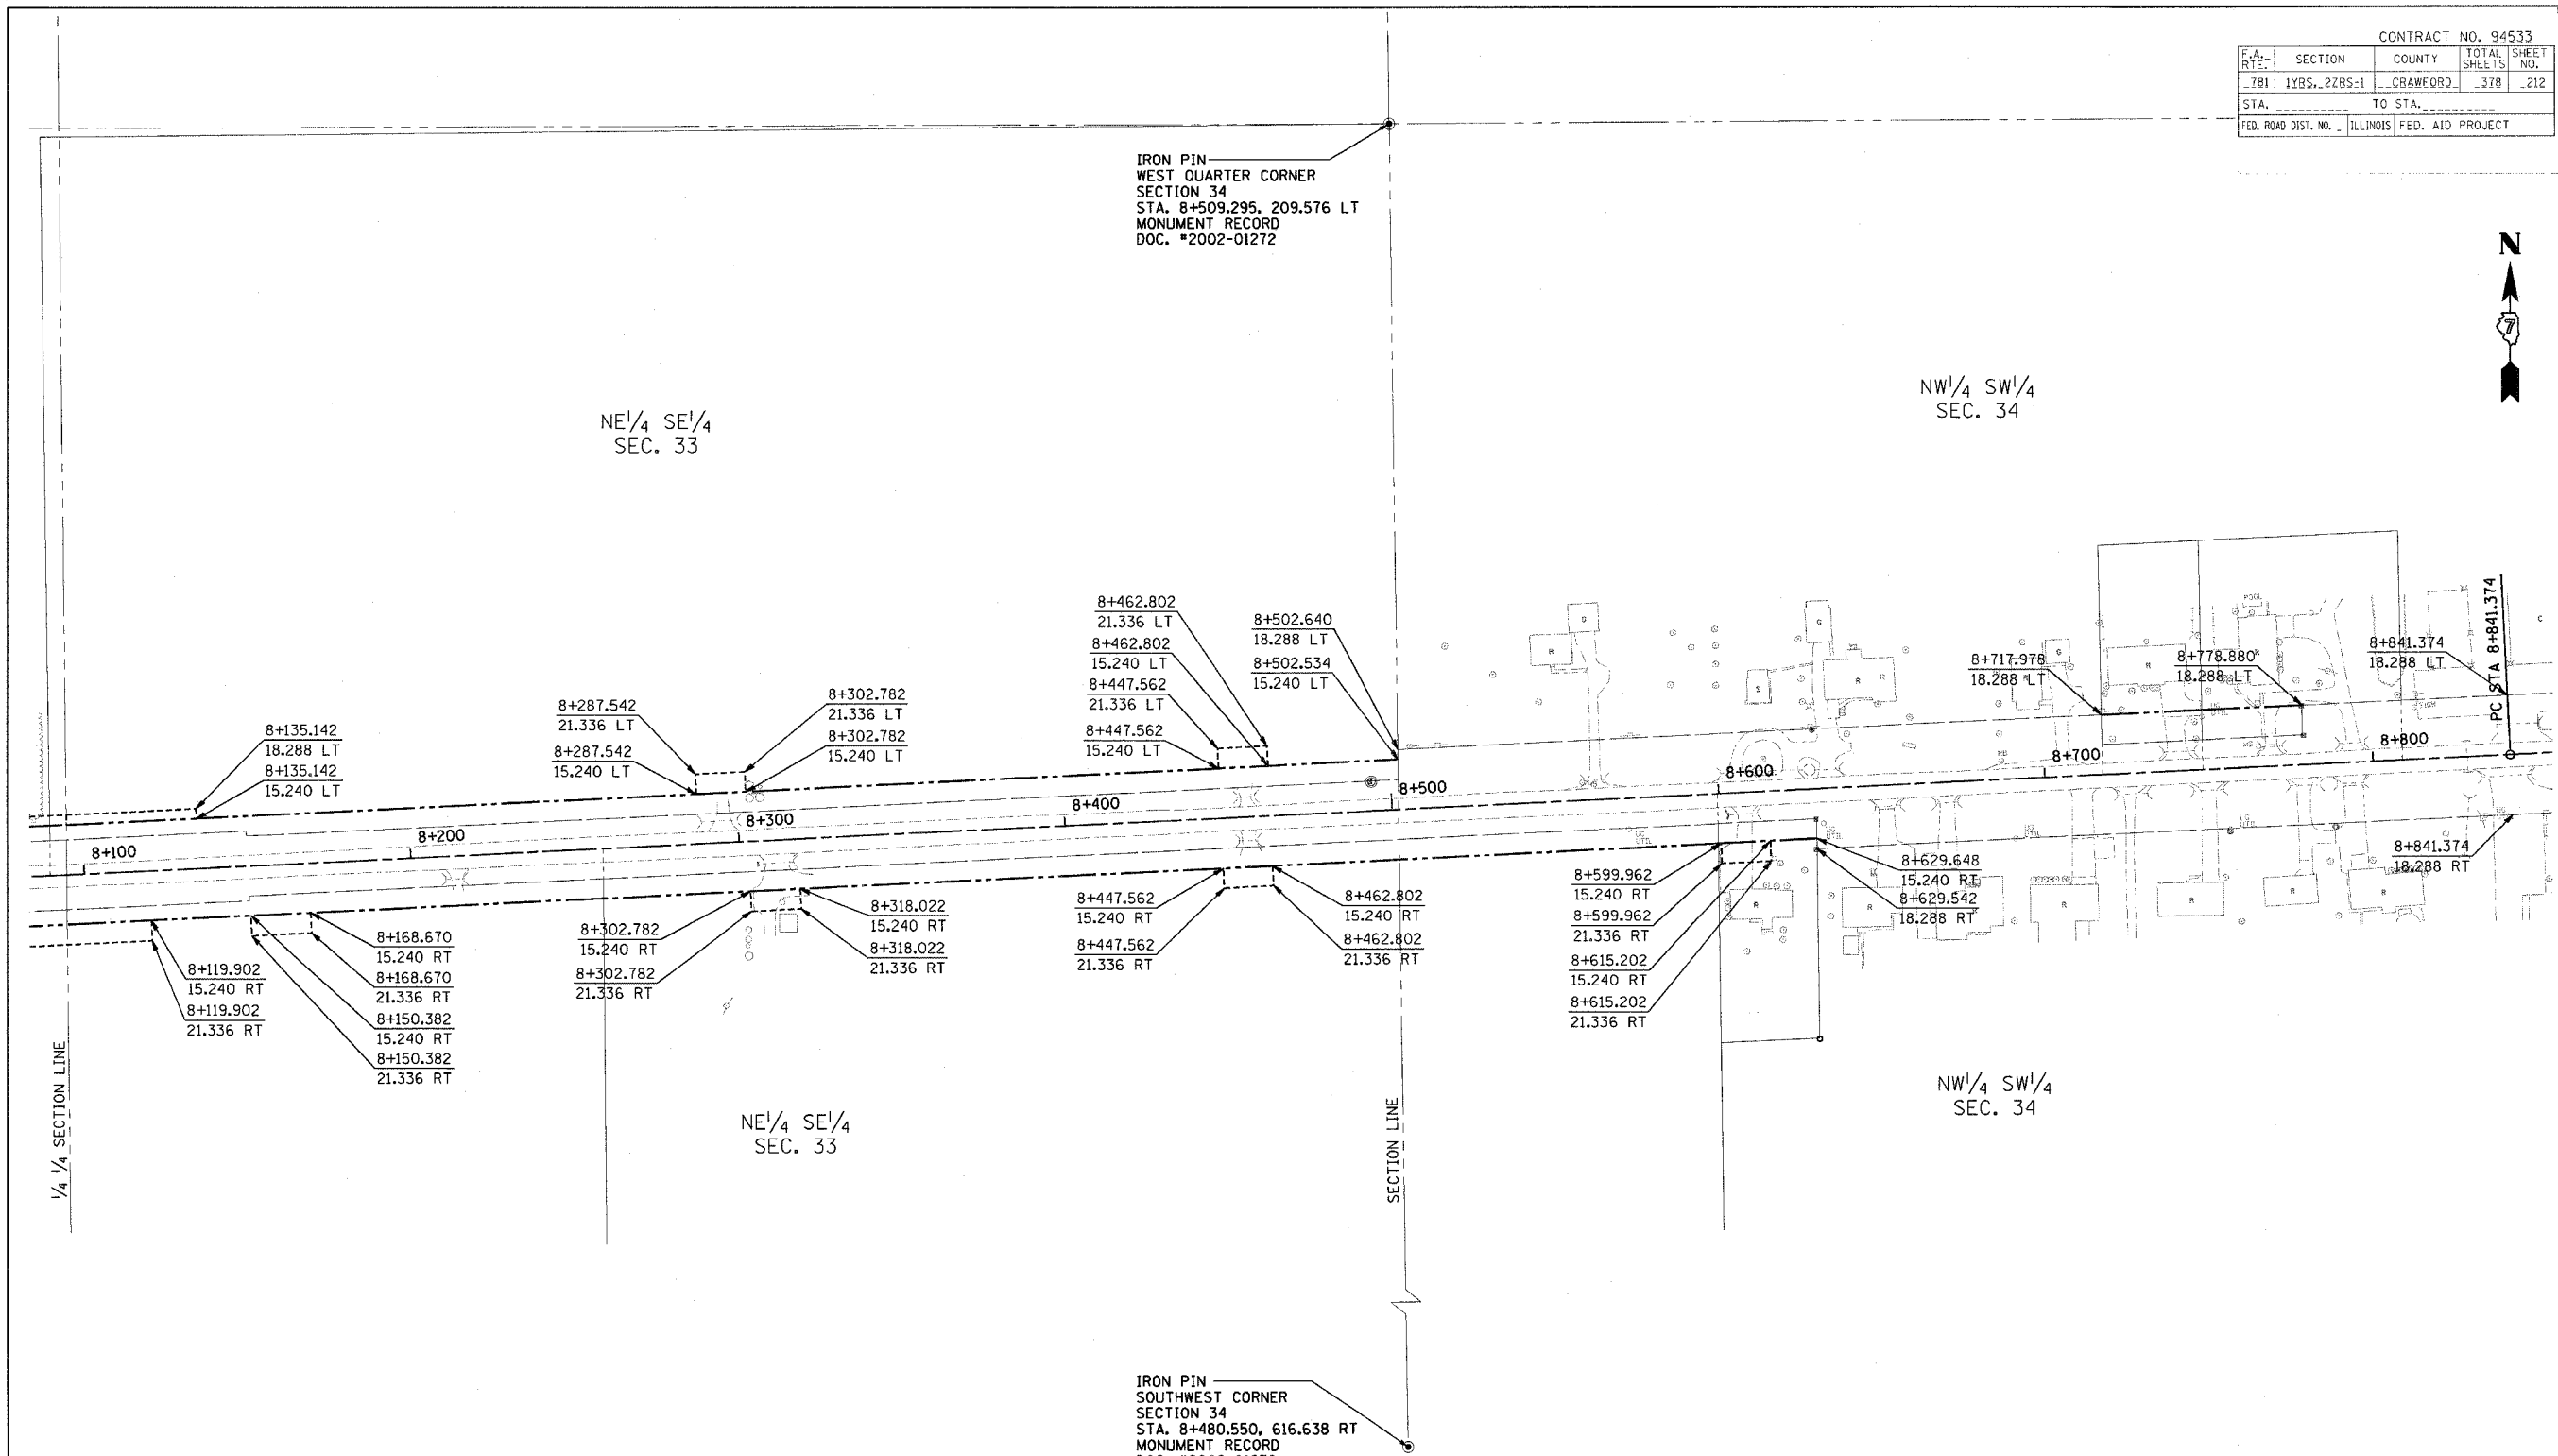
CONTRACT NO. 94533

| F.A. RTE. | SECTION | COUNTY | TOTAL SHEETS | SHEET NO. |
|---|---|---|---|---|
| 781 | 1YRS, 22RS-1 | CRAWFORD | 378 | 212 |
| STA. | | TO STA. | | |
| FED. ROAD DIST. NO. | ILLINOIS | FED. AID PROJECT | | |

IRON PIN
WEST QUARTER CORNER
SECTION 34
STA. 8+509.295, 209.576 LT
MONUMENT RECORD
DOC. #2002-01272

N

NE1/4 SE1/4
SEC. 33

NW1/4 SW1/4
SEC. 34

8+462.802
21.336 LT
8+462.802
15.240 LT
8+447.562
21.336 LT
8+447.562
15.240 LT

8+502.640
18.288 LT
8+502.534
15.240 LT

8+287.542
21.336 LT
8+287.542
15.240 LT

8+302.782
21.336 LT
8+302.782
15.240 LT

8+135.142
18.288 LT
8+135.142
15.240 LT

8+717.978
18.288 LT

8+778.880
18.288 LT

8+841.374
18.288 LT

PC STA 8+841.374

8+100
8+200
8+300
8+400
8+500
8+600
8+700
8+800

8+599.962
15.240 RT
8+599.962
21.336 RT
8+615.202
15.240 RT
8+615.202
21.336 RT

8+629.648
15.240 RT
8+629.542
18.288 RT

8+841.374
18.288 RT

8+447.562
15.240 RT
8+447.562
21.336 RT

8+462.802
15.240 RT
8+462.802
21.336 RT

8+302.782
15.240 RT
8+302.782
21.336 RT

8+318.022
15.240 RT
8+318.022
21.336 RT

8+119.902
15.240 RT
8+119.902
21.336 RT

8+168.670
15.240 RT
8+168.670
21.336 RT
8+150.382
15.240 RT
8+150.382
21.336 RT

1/4 1/4 SECTION LINE

SECTION LINE

NE1/4 SE1/4
SEC. 33

NW1/4 SW1/4
SEC. 34

IRON PIN
SOUTHWEST CORNER
SECTION 34
STA. 8+480.550, 616.638 RT
MONUMENT RECORD